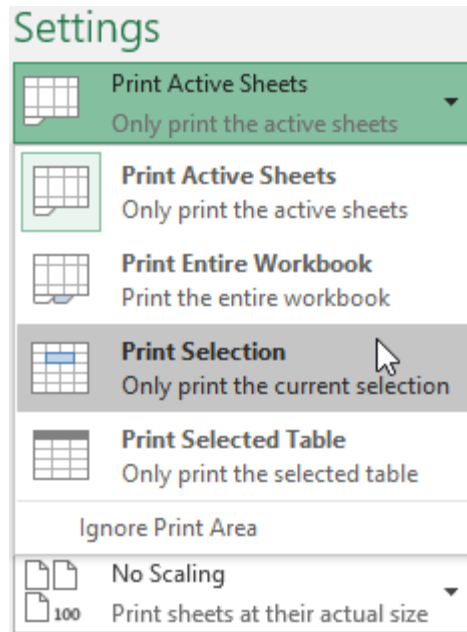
Settings

Print Active Sheets
Only print the active sheets

Print Active Sheets
Only print the active sheets

Print Entire Workbook
Print the entire workbook

Print Selection
Only print the current selection

Print Selected Table
Only print the selected table

Ignore Print Area

100

No Scaling
Print sheets at their actual size